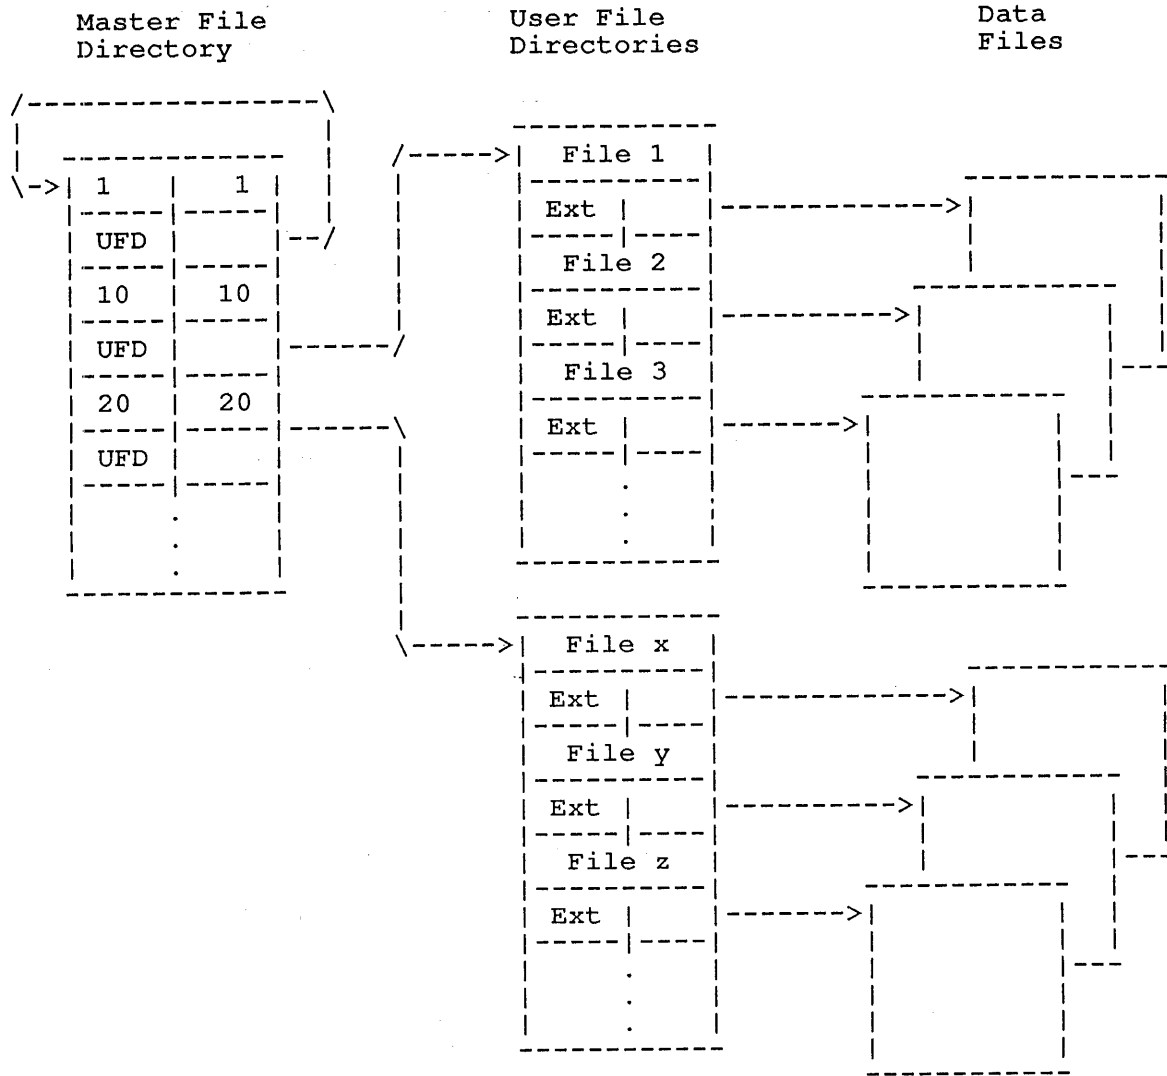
Master File Directory

User File Directories

Data Files

| 1 | 1 |
|---|---|
| UFD | |
| 10 | 10 |
| UFD | |
| 20 | 20 |
| UFD | |
| | . |
| | . |
| | . |

| File 1 | |
|---|---|
| Ext | |
| File 2 | |
| Ext | |
| File 3 | |
| Ext | |
| | . |
| | . |
| | . |

| File x | |
|---|---|
| Ext | |
| File y | |
| Ext | |
| File z | |
| Ext | |
| | . |
| | . |
| | . |